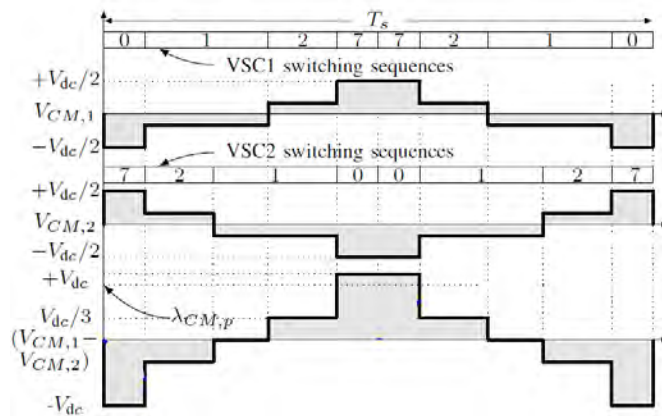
$T_s$

| 0 | 1 | 2 | 7 | 7 | 2 | 1 | 0 |
|---|---|---|---|---|---|---|---|

VSC1 switching sequences

$+V_{dc}/2$

$V_{CM,1}$

$-V_{dc}/2$

VSC2 switching sequences

| 7 | 2 | 1 | 0 | 0 | 1 | 2 | 7 |
|---|---|---|---|---|---|---|---|

$+V_{dc}/2$

$V_{CM,2}$

$-V_{dc}/2$

$+V_{dc}$

$V_{dc}/3$

$\lambda_{CM,p}$

$(V_{CM,1}-$
$V_{CM,2})$

$-V_{dc}$